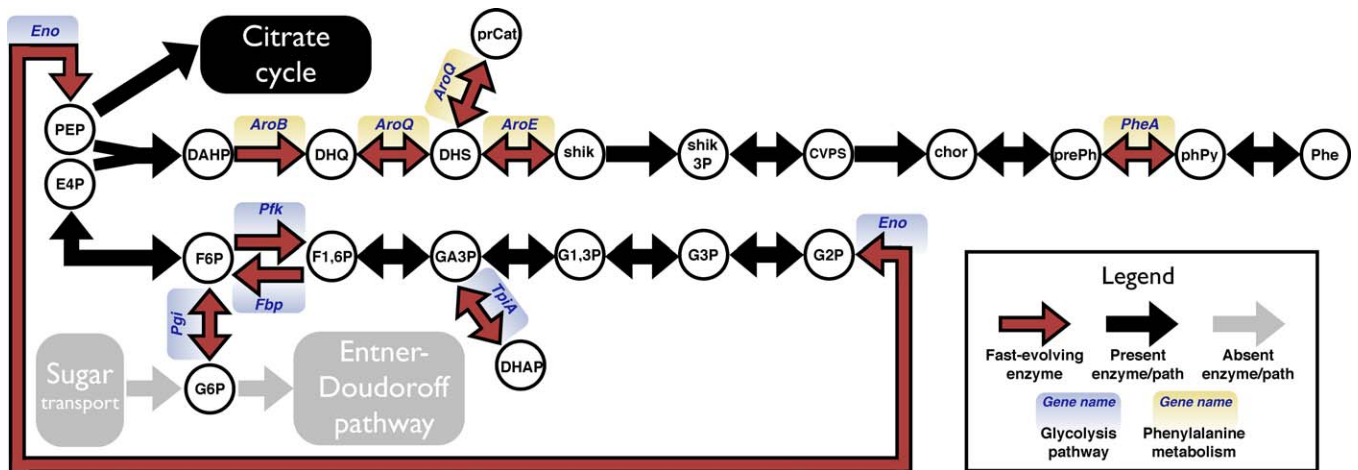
Eno

Citrate cycle

prCat

AroQ

PEP

E4P

DAHP

AroB

DHQ

AroQ

DHS

AroE

shik

shik 3P

CVPS

chor

prePh

PheA

phPy

Phe

Pfk

F6P

F1,6P

GA3P

G1,3P

G3P

G2P

Eno

Fbp

Pgi

TpiA

DHAP

Sugar transport

G6P

Entner-Doudoroff pathway

Legend

Fast-evolving enzyme

Present enzyme/path

Absent enzyme/path

Gene name

Glycolysis pathway

Gene name

Phenylalanine metabolism